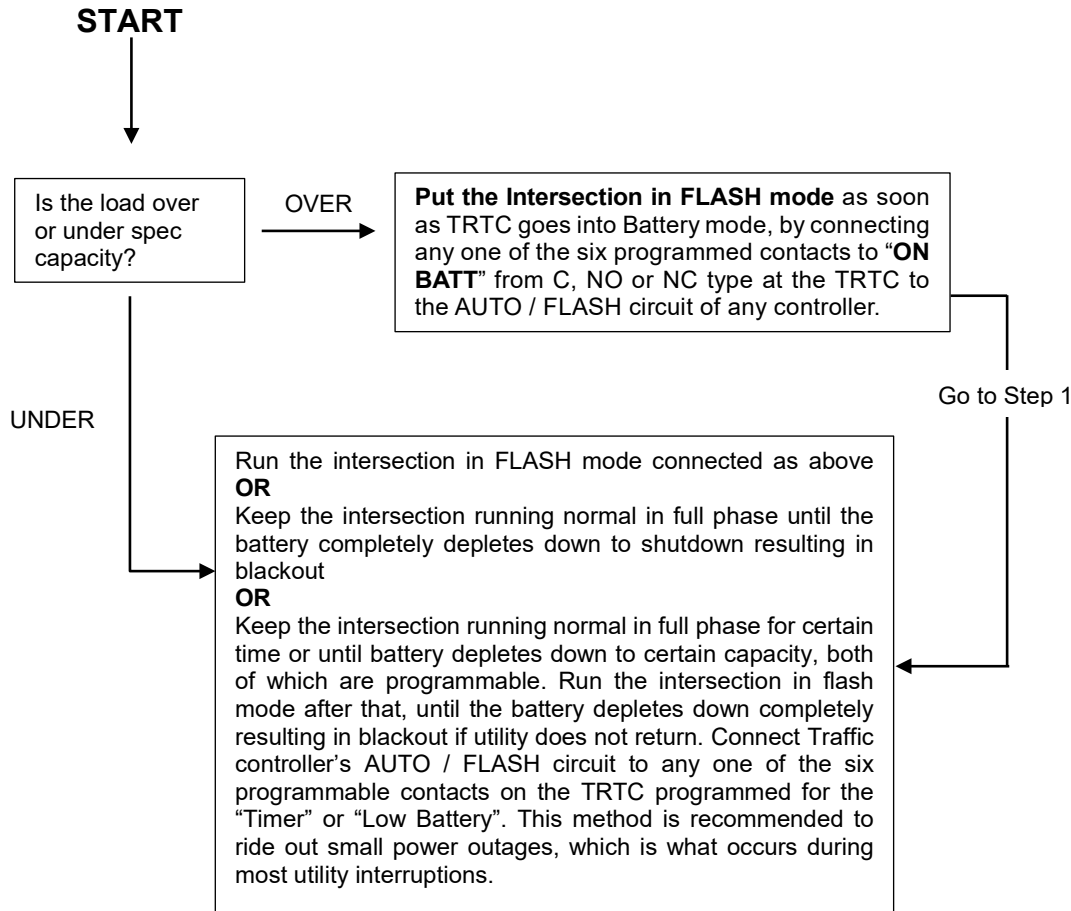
START

Is the load over or under spec capacity?

OVER

**Put the Intersection in FLASH mode** as soon as TRTC goes into Battery mode, by connecting any one of the six programmed contacts to "**ON BATT**" from C, NO or NC type at the TRTC to the AUTO / FLASH circuit of any controller.

Go to Step 1

UNDER

Run the intersection in FLASH mode connected as above
**OR**
Keep the intersection running normal in full phase until the battery completely depletes down to shutdown resulting in blackout
**OR**
Keep the intersection running normal in full phase for certain time or until battery depletes down to certain capacity, both of which are programmable. Run the intersection in flash mode after that, until the battery depletes down completely resulting in blackout if utility does not return. Connect Traffic controller's AUTO / FLASH circuit to any one of the six programmable contacts on the TRTC programmed for the "Timer" or "Low Battery". This method is recommended to ride out small power outages, which is what occurs during most utility interruptions.